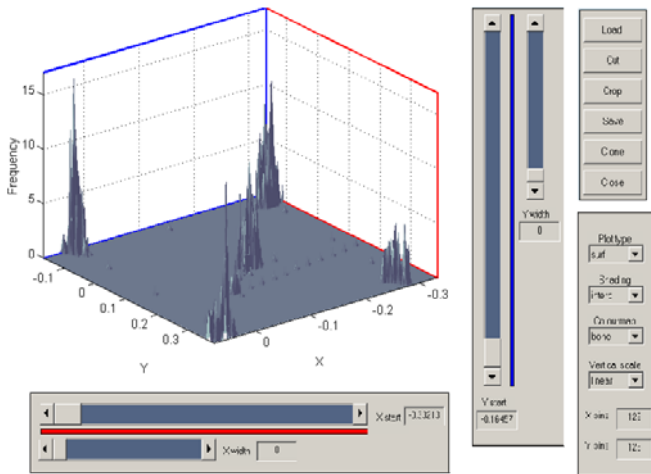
15

10

5

0

Frequency

-0.1

0

0.1

0.2

0.3

Y

0

-0.1

-0.2

-0.3

X

Xstart -0.33213

Xwidth 0

Ystart -0.164E7

Ywidth 0

Load

Cut

Crop

Save

Done

Close

Plottype
surf

Shading
interp

Colormap
bone

Vertical scale
linear

Xbins 128

Ybins 128